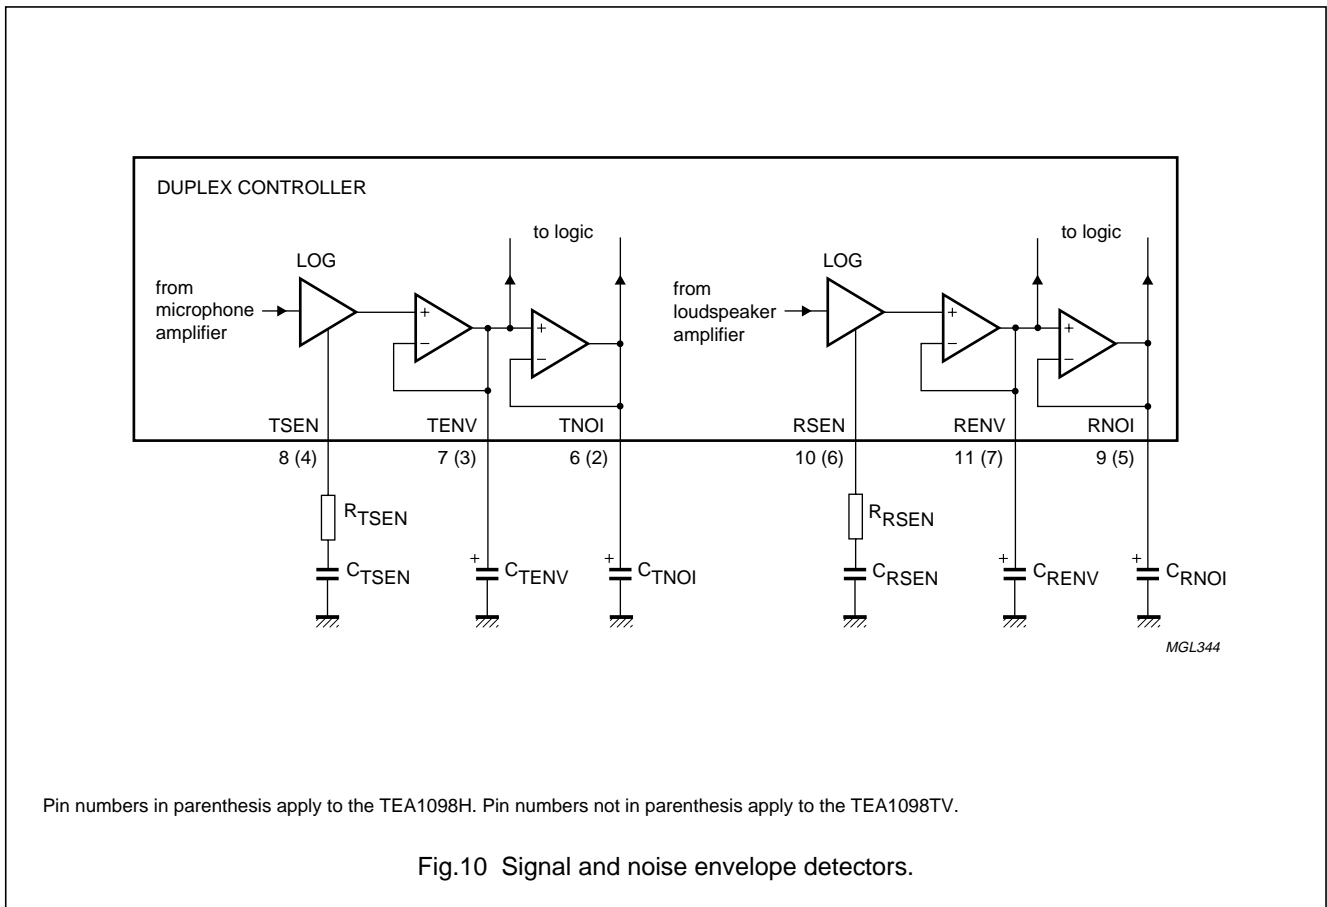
DUPLEX CONTROLLER

to logic

LOG

from microphone amplifier

+

−

+

−

TSEN

TENV

TNOI

8 (4)

7 (3)

6 (2)

$R_{TSEN}$

$C_{TSEN}$

+

$C_{TENV}$

+

$C_{TNOI}$

to logic

LOG

from loudspeaker amplifier

+

−

+

−

RSEN

RENV

RNOI

10 (6)

11 (7)

9 (5)

$R_{RSEN}$

$C_{RSEN}$

+

$C_{RENV}$

+

$C_{RNOI}$

MGL344

Pin numbers in parenthesis apply to the TEA1098H. Pin numbers not in parenthesis apply to the TEA1098TV.

Fig.10 Signal and noise envelope detectors.